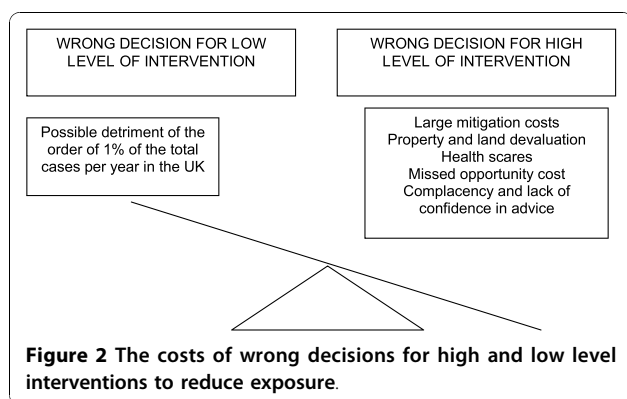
WRONG DECISION FOR LOW LEVEL OF INTERVENTION

WRONG DECISION FOR HIGH LEVEL OF INTERVENTION

Possible detriment of the order of 1% of the total cases per year in the UK

Large mitigation costs
Property and land devaluation
Health scares
Missed opportunity cost
Complacency and lack of confidence in advice

**Figure 2 The costs of wrong decisions for high and low level interventions to reduce exposure**.